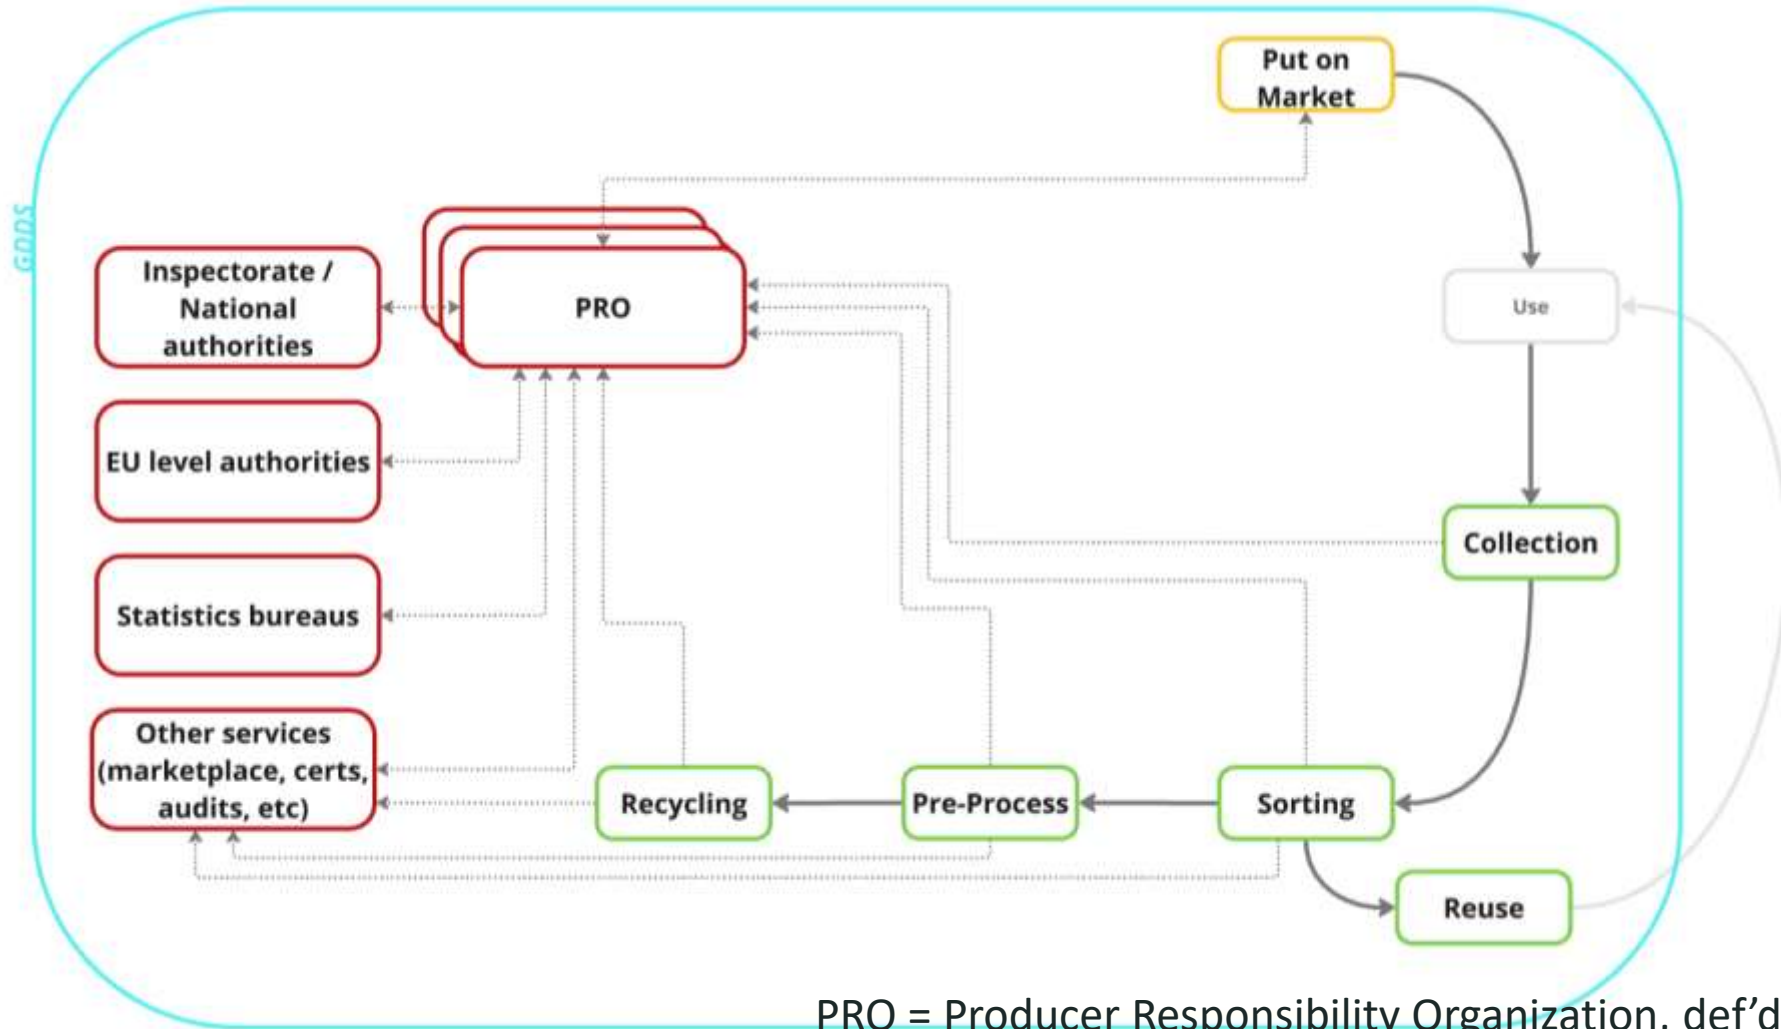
GDDS

Put on Market

Inspectorate / National authorities

PRO

Use

EU level authorities

Collection

Statistics bureaus

Other services (marketplace, certs, audits, etc)

Recycling

Pre-Process

Sorting

Reuse

PRO = Producer Responsibility Organization, def'd